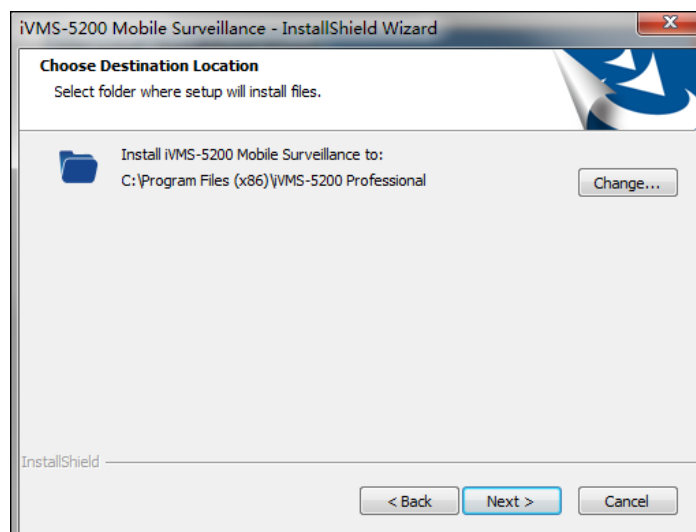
iVMS-5200 Mobile Surveillance - InstallShield Wizard

Choose Destination Location

Select folder where setup will install files.

Install iVMS-5200 Mobile Surveillance to:

C:\Program Files (x86)\iVMS-5200 Professional

Change...

InstallShield

< Back

Next >

Cancel